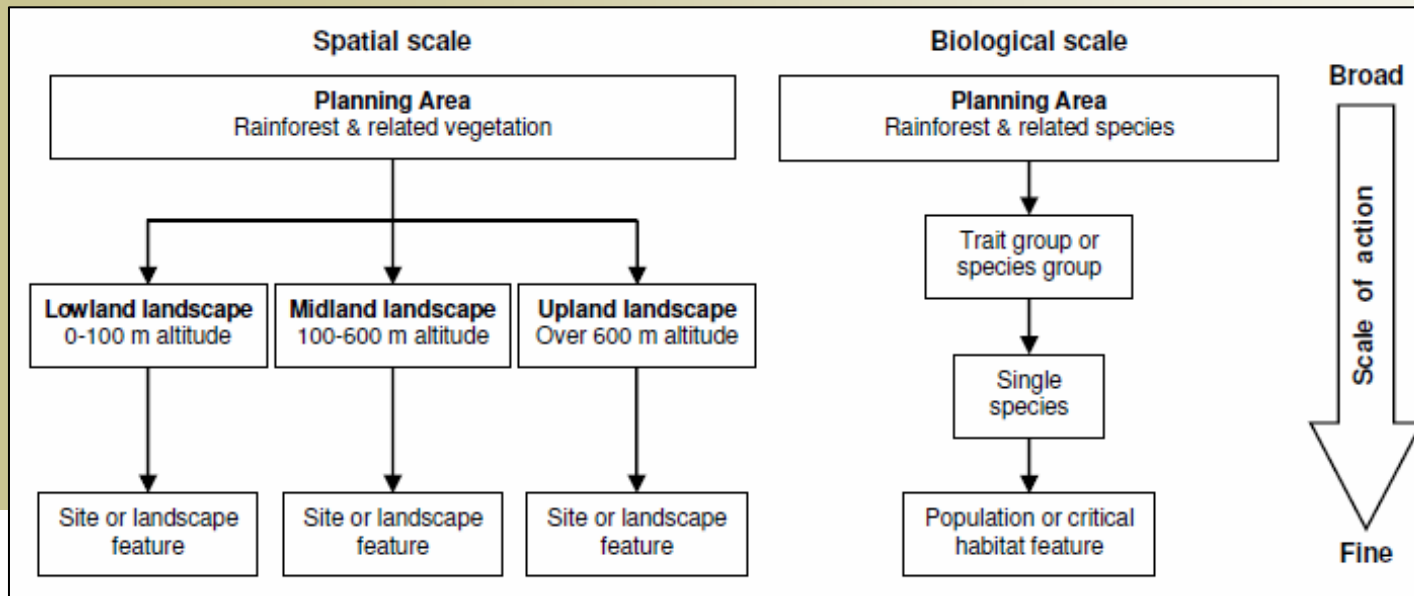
Spatial scale

Planning Area
Rainforest & related vegetation

Lowland landscape
0-100 m altitude

Midland landscape
100-600 m altitude

Upland landscape
Over 600 m altitude

Site or landscape feature

Site or landscape feature

Site or landscape feature

Biological scale

Planning Area
Rainforest & related species

Trait group or species group

Single species

Population or critical habitat feature

Broad

Scale of action

Fine